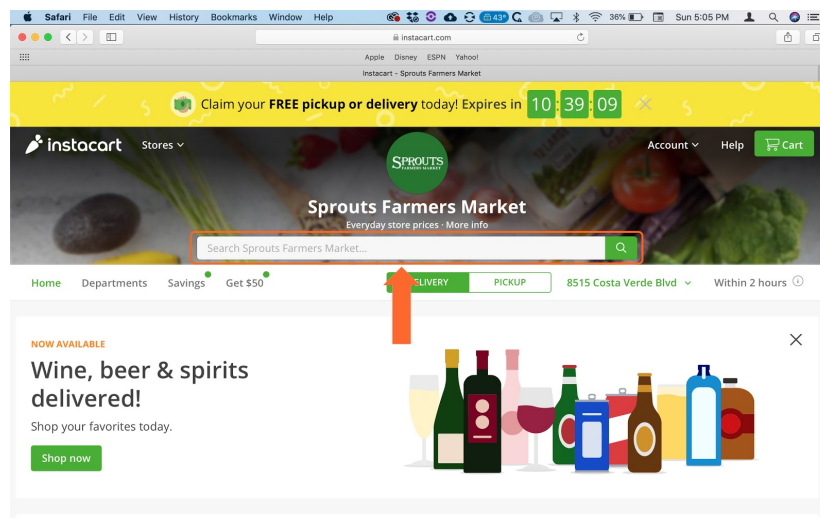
Safari File Edit View History Bookmarks Window Help

43° 36% Sun 5:05 PM

instacart.com

Apple Disney ESPN Yahoo!

Instacart - Sprouts Farmers Market

Claim your **FREE pickup or delivery** today! Expires in 10 : 39 : 09

instacart Stores

SPROUTS FARMERS MARKET

Account Help Cart

Sprouts Farmers Market

Everyday store prices · More info

Search Sprouts Farmers Market...

Home Departments Savings Get $50

DELIVERY PICKUP 8515 Costa Verde Blvd Within 2 hours

NOW AVAILABLE

Wine, beer & spirits delivered!

Shop your favorites today.

Shop now